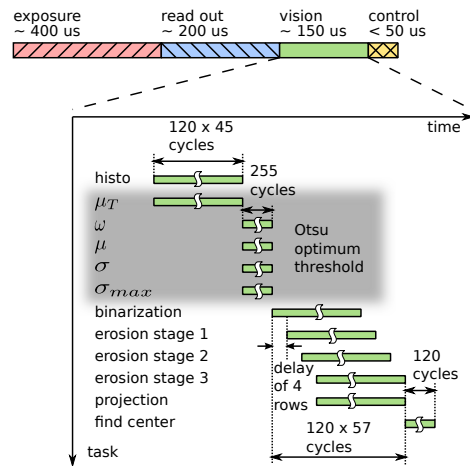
exposure
~ 400 us

read out
~ 200 us

vision
~ 150 us

control
< 50 us

time

120 x 45
cycles

255
cycles

histo
$\mu_T$
$\omega$
$\mu$
$\sigma$
$\sigma_{max}$

Otsu
optimum
threshold

binarization
erosion stage 1
erosion stage 2
erosion stage 3
projection
find center

delay
of 4
rows

120
cycles

120 x 57
cycles

task